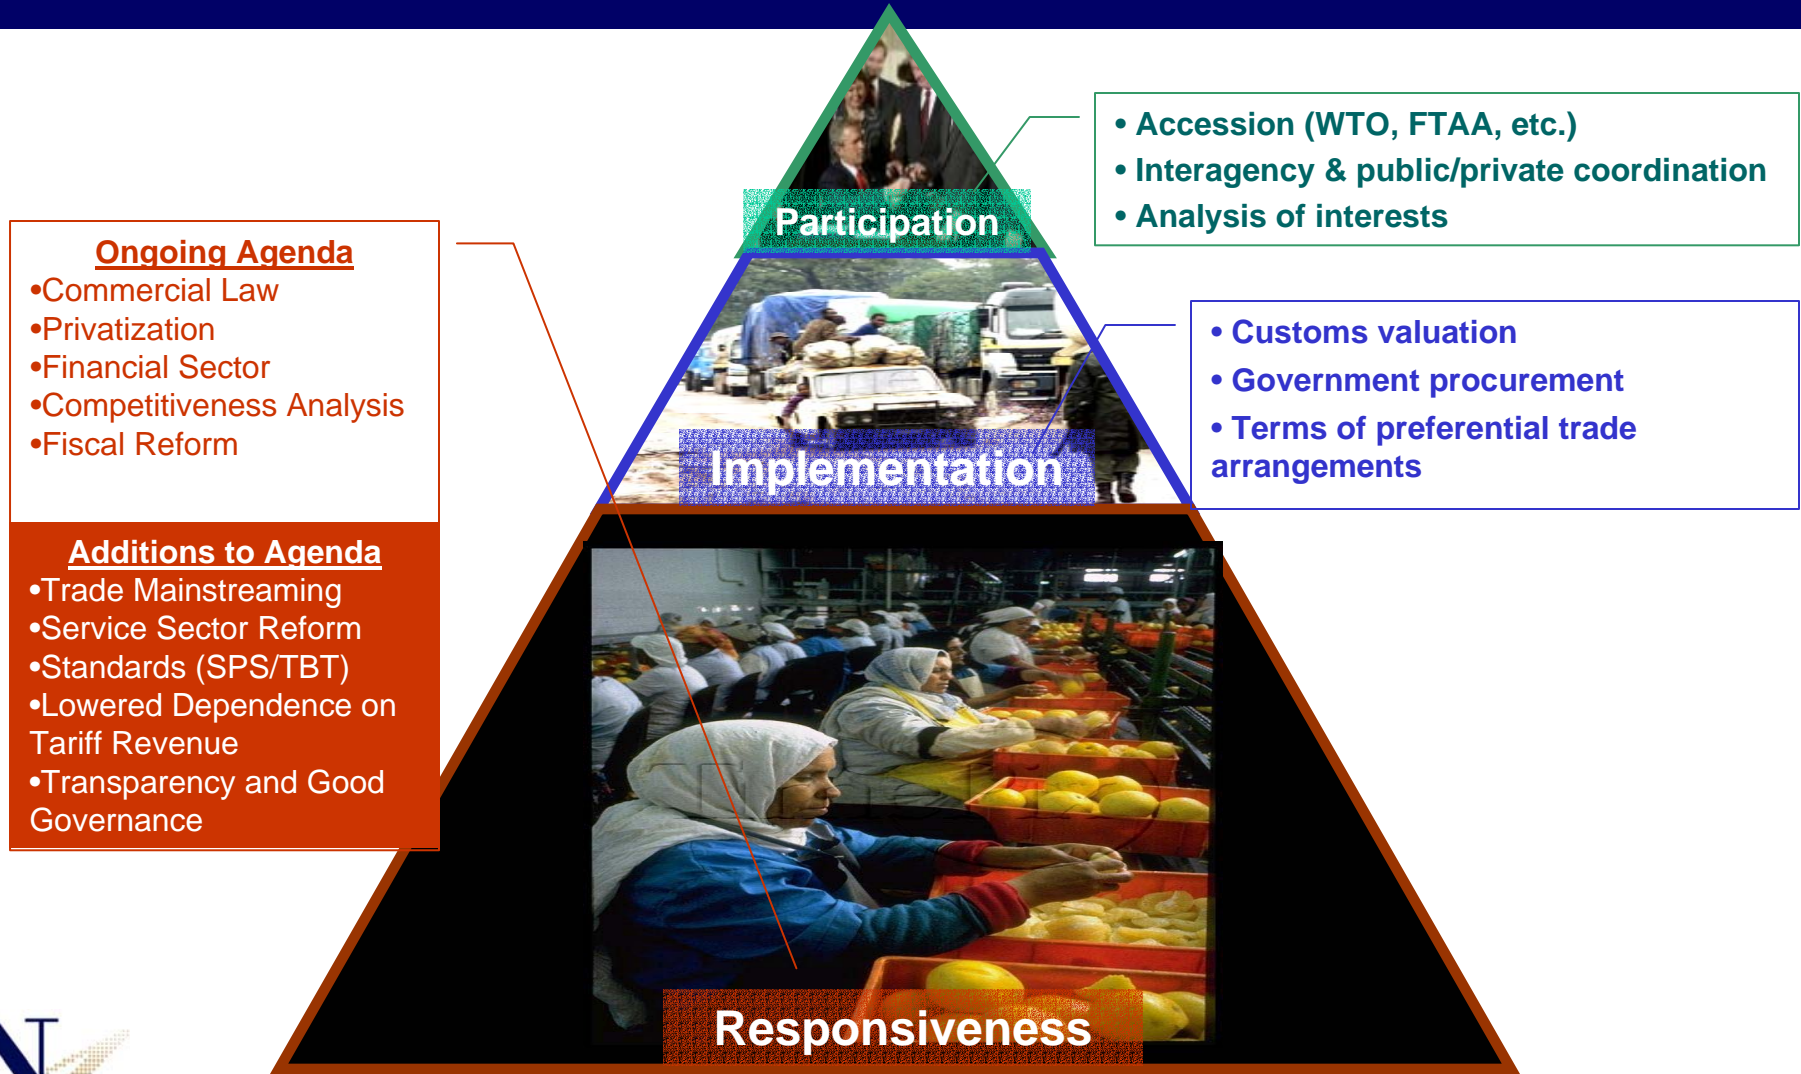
Participation

• Accession (WTO, FTAA, etc.)
• Interagency & public/private coordination
• Analysis of interests

Implementation

• Customs valuation
• Government procurement
• Terms of preferential trade arrangements

Ongoing Agenda
•Commercial Law
•Privatization
•Financial Sector
•Competitiveness Analysis
•Fiscal Reform

Additions to Agenda
•Trade Mainstreaming
•Service Sector Reform
•Standards (SPS/TBT)
•Lowered Dependence on Tariff Revenue
•Transparency and Good Governance

Responsiveness